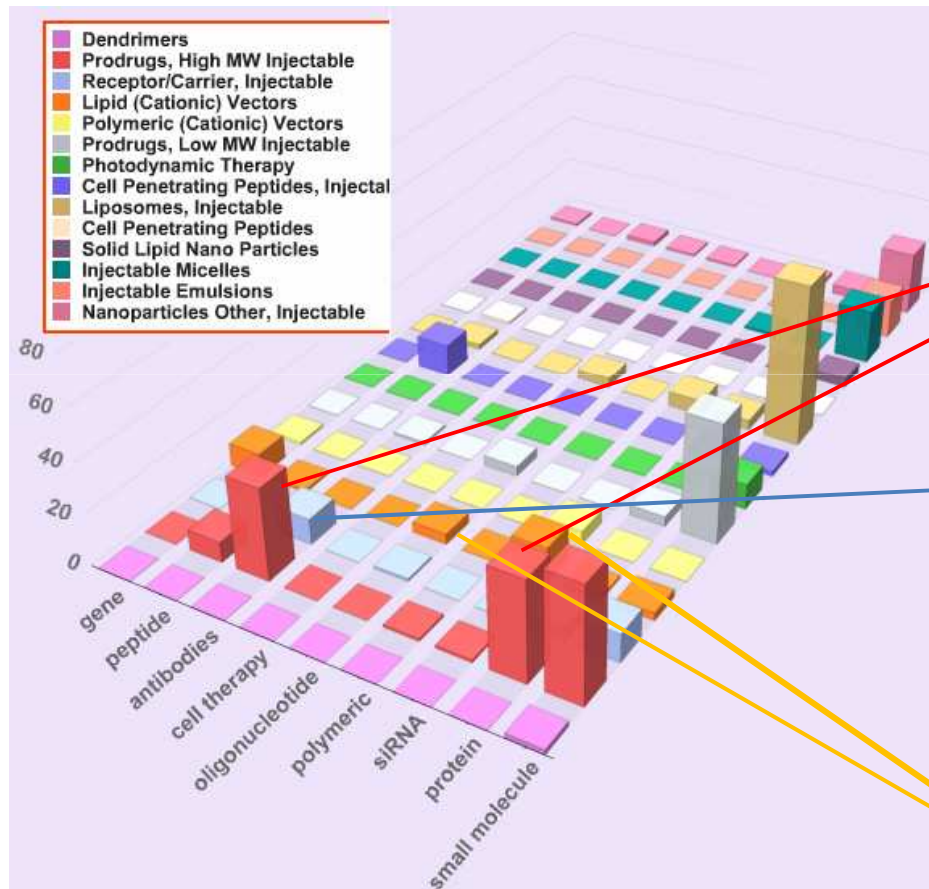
Dendrimers
Prodrugs, High MW Injectable
Receptor/Carrier, Injectable
Lipid (Cationic) Vectors
Polymeric (Cationic) Vectors
Prodrugs, Low MW Injectable
Photodynamic Therapy
Cell Penetrating Peptides, Injectal
Liposomes, Injectable
Cell Penetrating Peptides
Solid Lipid Nano Particles
Injectable Micelles
Injectable Emulsions
Nanoparticles Other, Injectable

80
60
40
20
0

gene
peptide
antibodies
cell therapy
oligonucleotide
polymeric
siRNA
protein
small molecule